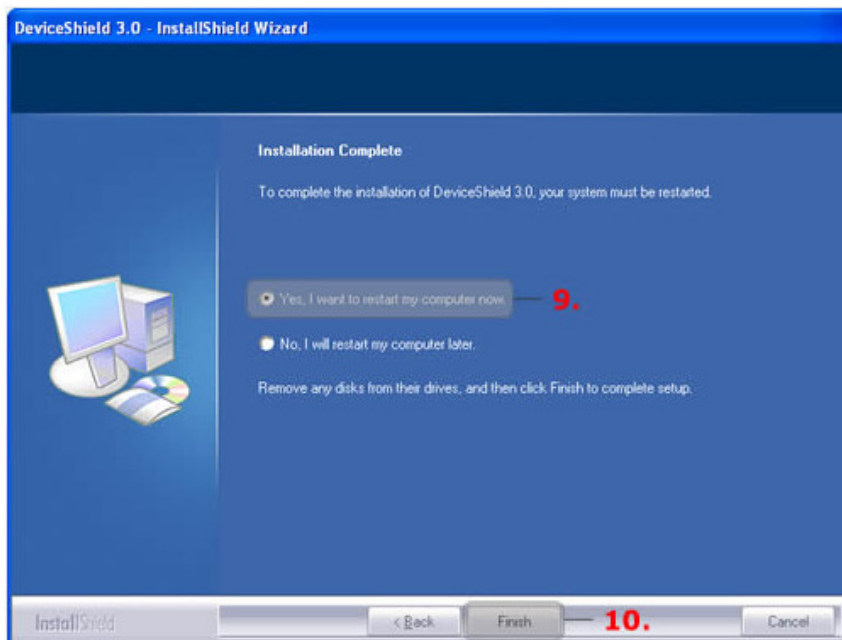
DeviceShield 3.0 - InstallShield Wizard

Installation Complete

To complete the installation of DeviceShield 3.0, your system must be restarted.

Yes, I want to restart my computer now.

9.

No, I will restart my computer later.

Remove any disks from their drives, and then click Finish to complete setup.

InstallShield

< Back

Finish

10.

Cancel